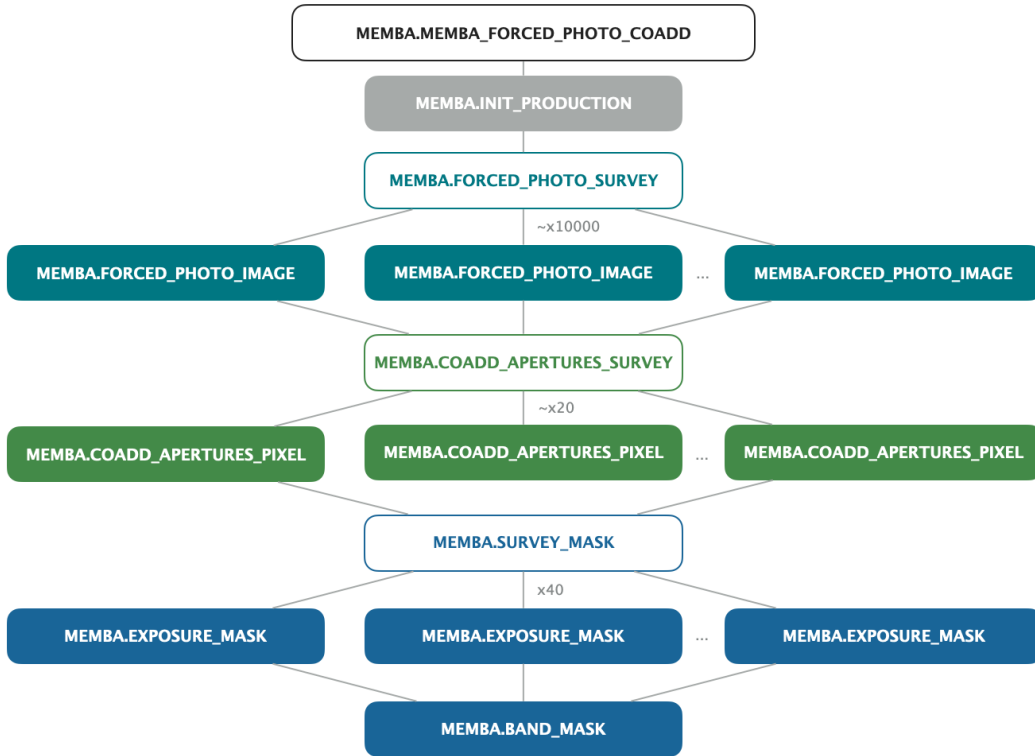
MEMBA.MEMBA_FORCED_PHOTO_COADD

MEMBA.INIT_PRODUCTION

MEMBA.FORCED_PHOTO_SURVEY

~x10000

MEMBA.FORCED_PHOTO_IMAGE

MEMBA.FORCED_PHOTO_IMAGE

...

MEMBA.FORCED_PHOTO_IMAGE

MEMBA.COADD_APERTURES_SURVEY

~x20

MEMBA.COADD_APERTURES_PIXEL

MEMBA.COADD_APERTURES_PIXEL

...

MEMBA.COADD_APERTURES_PIXEL

MEMBA.SURVEY_MASK

x40

MEMBA.EXPOSURE_MASK

MEMBA.EXPOSURE_MASK

...

MEMBA.EXPOSURE_MASK

MEMBA.BAND_MASK